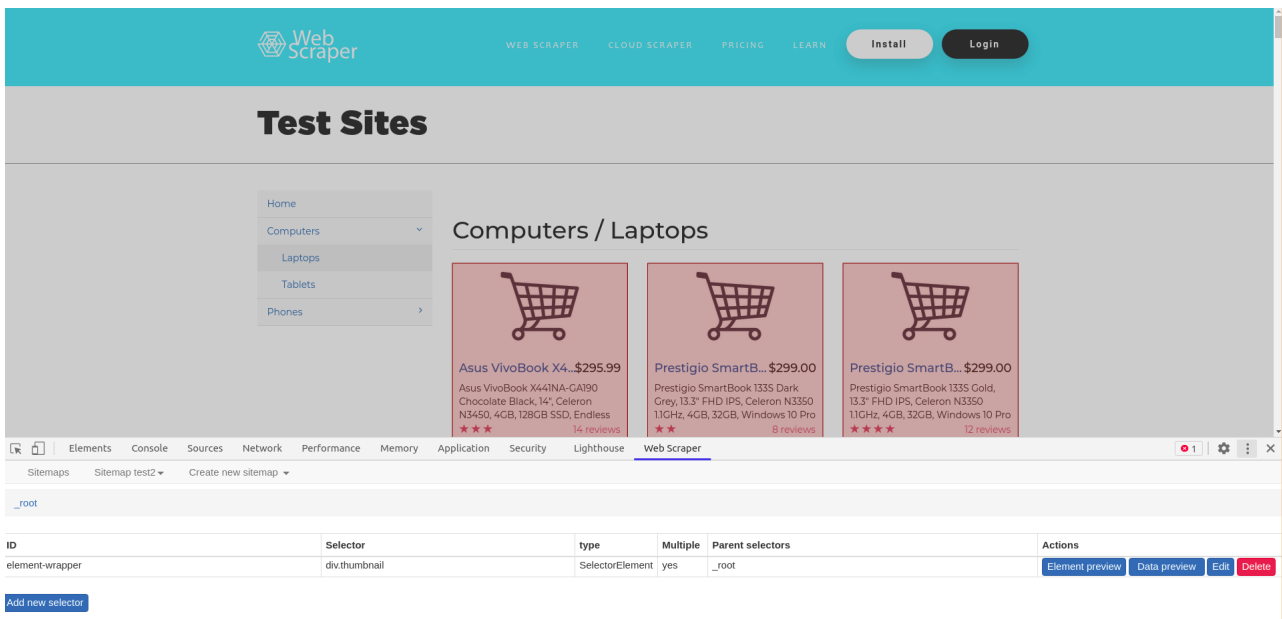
Web Scraper

WEB SCRAPER CLOUD SCRAPER PRICING LEARN Install Login

Test Sites

Home
Computers
Laptops
Tablets
Phones

Computers / Laptops

Asus VivoBook X4... $295.99
Asus VivoBook X441NA-GA190 Chocolate Black, 14", Celeron N3450, 4GB, 128GB SSD, Endless
14 reviews

Prestigio SmartB... $299.00
Prestigio SmartBook 133S Dark Grey, 13.3" FHD IPS, Celeron N3350 1.1GHz, 4GB, 32GB, Windows 10 Pro
8 reviews

Prestigio SmartB... $299.00
Prestigio SmartBook 133S Gold, 13.3" FHD IPS, Celeron N3350 1.1GHz, 4GB, 32GB, Windows 10 Pro
12 reviews

Elements Console Sources Network Performance Memory Application Security Lighthouse Web Scraper

1

Sitemaps Sitemap test2 Create new sitemap

_root

| ID | Selector | type | Multiple | Parent selectors | Actions |
|---|---|---|---|---|---|
| element-wrapper | div.thumbnail | SelectorElement | yes | _root | Element preview Data preview Edit Delete |

Add new selector